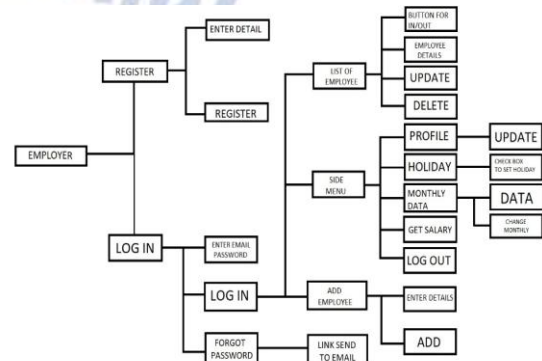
EMPLOYER

REGISTER

ENTER DETAIL

REGISTER

LOG IN

ENTER EMAIL PASSWORD

LOG IN

FORGOT PASSWORD

LINK SEND TO EMAIL

LIST OF EMPLOYEE

BUTTON FOR IN/OUT

EMPLOYEE DETAILS

UPDATE

DELETE

SIDE MENU

PROFILE

UPDATE

HOLIDAY

CHECK BOX TO SET HOLIDAY

MONTHLY DATA

DATA

CHANGE MONTHLY

GET SALARY

LOG OUT

ADD EMPLOYEE

ENTER DETAILS

ADD